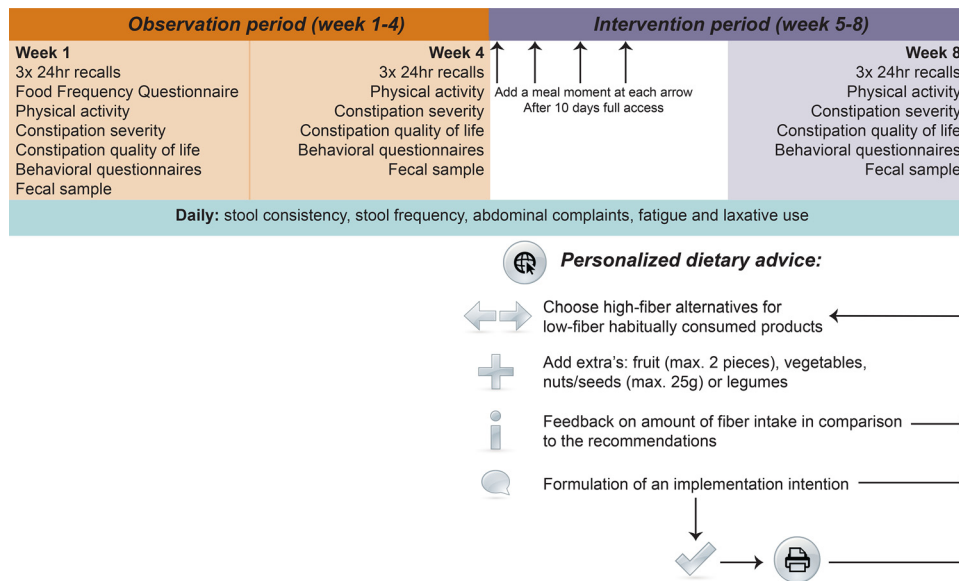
Observation period (week 1-4)

Intervention period (week 5-8)

Week 1
3x 24hr recalls
Food Frequency Questionnaire
Physical activity
Constipation severity
Constipation quality of life
Behavioral questionnaires
Fecal sample

Week 4
3x 24hr recalls
Physical activity
Constipation severity
Constipation quality of life
Behavioral questionnaires
Fecal sample

Add a meal moment at each arrow
After 10 days full access

Week 8
3x 24hr recalls
Physical activity
Constipation severity
Constipation quality of life
Behavioral questionnaires
Fecal sample

Daily: stool consistency, stool frequency, abdominal complaints, fatigue and laxative use

Personalized dietary advice:

Choose high-fiber alternatives for low-fiber habitually consumed products

Add extra's: fruit (max. 2 pieces), vegetables, nuts/seeds (max. 25g) or legumes

Feedback on amount of fiber intake in comparison to the recommendations

Formulation of an implementation intention